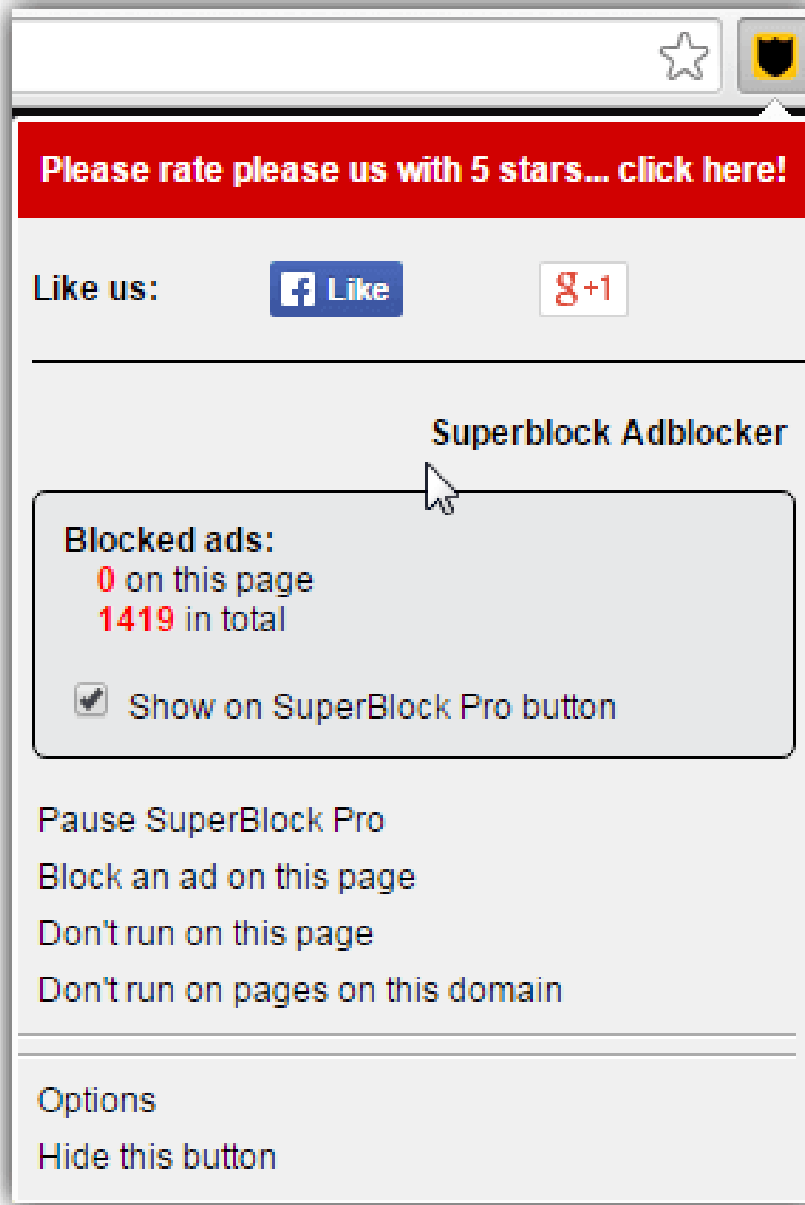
Please rate please us with 5 stars... click here!

Like us: Like g+1

Superblock Adblocker

Blocked ads:
0 on this page
1419 in total

Show on SuperBlock Pro button

Pause SuperBlock Pro
Block an ad on this page
Don't run on this page
Don't run on pages on this domain

Options
Hide this button